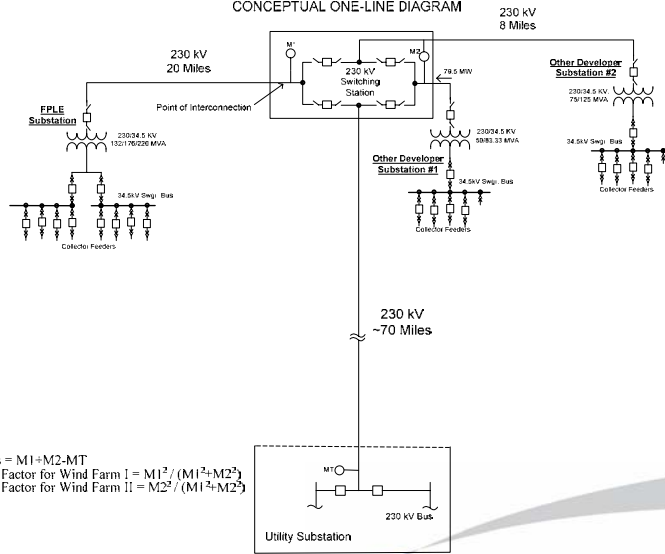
CONCEPTUAL ONE-LINE DIAGRAM

230 kV
8 Miles

230 kV
20 Miles

M1

M2

230 kV
Switching
Station

79.5 MW

Other Developer
Substation #2

230/34.5 KV
75/125 MVA

34.5kV Swgr. Bus

Collector Feeders

FPLE
Substation

Point of Interconnection

230/34.5 KV
132/176/220 MVA

230/34.5 KV
50/83.33 MVA

Other Developer
Substation #1

34.5kV Swgr. Bus

34.5kV Swgr. Bus

Collector Feeders

Collector Feeders

230 kV
~70 Miles

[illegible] = M1+M2-MT
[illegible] Factor for Wind Farm I = $M1^2 / (M1^2+M2^2)$
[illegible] Factor for Wind Farm II = $M2^2 / (M1^2+M2^2)$

MT

230 kV Bus

Utility Substation